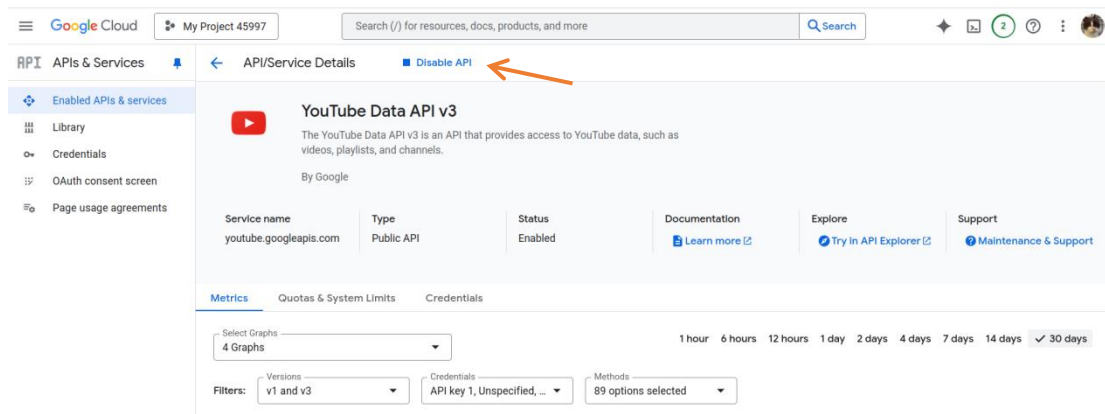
Google Cloud My Project 45997 Search (/) for resources, docs, products, and more Search 2

API APIs & Services

Enabled APIs & services
Library
Credentials
OAuth consent screen
Page usage agreements

API/Service Details Disable API

YouTube Data API v3

The YouTube Data API v3 is an API that provides access to YouTube data, such as videos, playlists, and channels.

By Google

| Service name | Type | Status | Documentation | Explore | Support |
|---|---|---|---|---|---|
| youtube.googleapis.com | Public API | Enabled | Learn more | Try in API Explorer | Maintenance & Support |

Metrics Quotas & System Limits Credentials

Select Graphs
4 Graphs

1 hour 6 hours 12 hours 1 day 2 days 4 days 7 days 14 days 30 days

Filters: Versions v1 and v3 Credentials API key 1, Unspecified, ... Methods 89 options selected